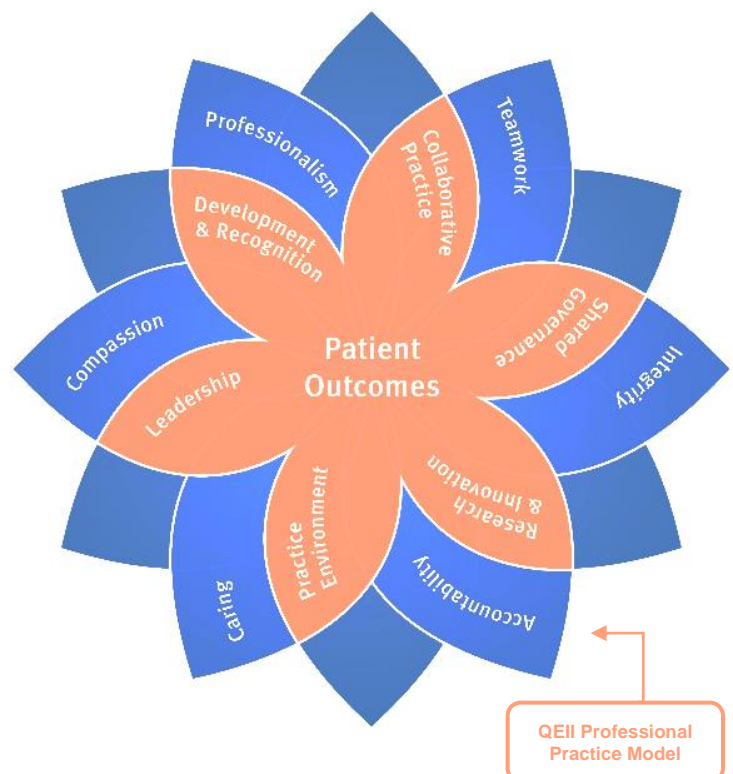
Patient Outcomes

Collaborative Practice

Shared Governance

Research & Innovation

Practice Environment

Leadership

Development & Recognition

Professionalism

Teamwork

Integrity

Accountability

Caring

Compassion

QEII Professional Practice Model